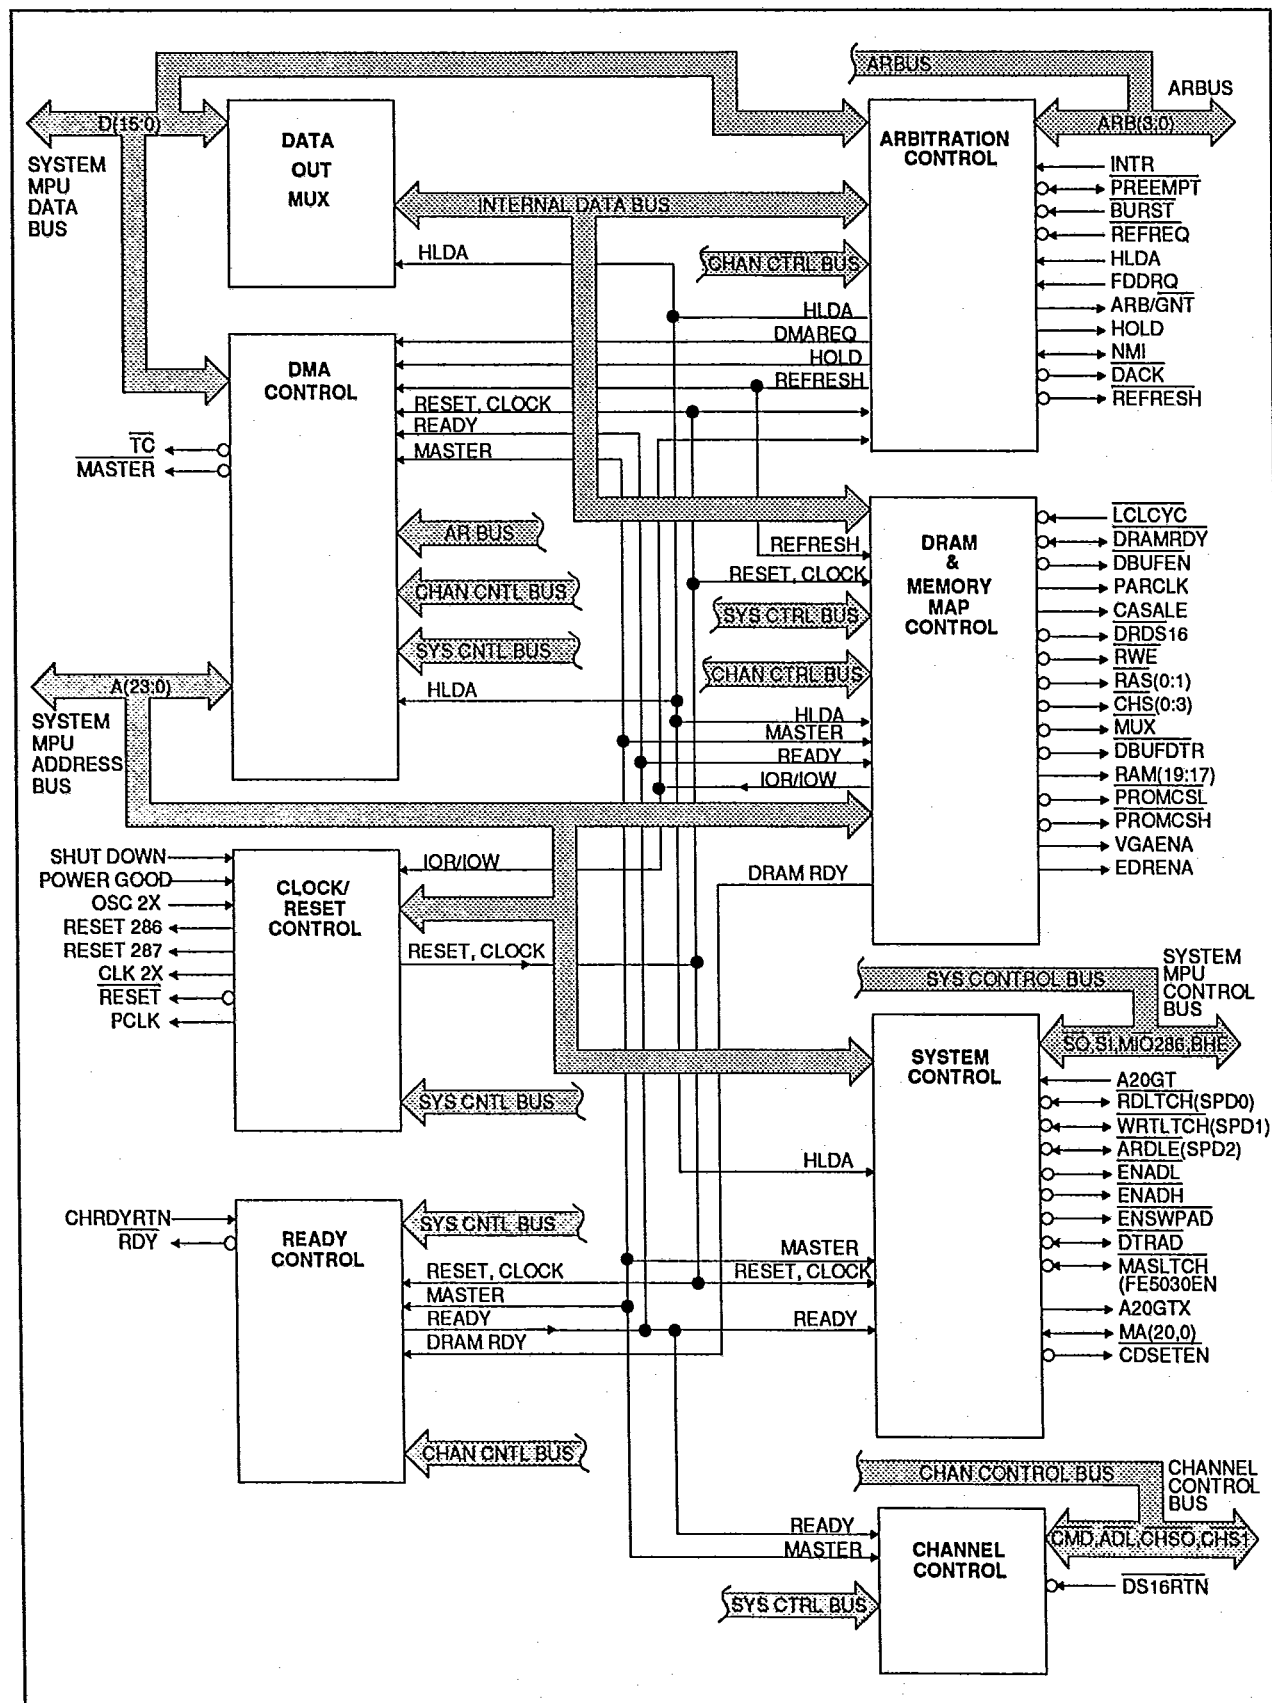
ARBUS
ARBUS
D(15:0)
DATA OUT MUX
ARBITRATION CONTROL
ARB(3:0)
SYSTEM MPU DATA BUS
INTERNAL DATA BUS
INTR
PREEMPT
BURST
REFREQ
HLDA
FDDRQ
ARB/GNT
HOLD
NMI
DACK
REFRESH
HLDA
CHAN CTRL BUS
HLDA
DMAREQ
HOLD
REFRESH
DMA CONTROL
RESET, CLOCK
READY
MASTER
TC
MASTER
AR BUS
CHAN CNTL BUS
SYS CNTL BUS
REFRESH
RESET, CLOCK
SYS CTRL BUS
CHAN CTRL BUS
DRAM & MEMORY MAP CONTROL
LCLCYC
DRAMRDY
DBUFEN
PARCLK
CASALE
DRDS16
RWE
RAS(0:1)
CHS(0:3)
MUX
DBUFDTR
RAM(19:17)
PROMCSL
PROMCSH
VGAENA
EDRENA
A(23:0)
HLDA
SYSTEM MPU ADDRESS BUS
HLDA
MASTER
READY
IOR/IOW
SHUT DOWN
POWER GOOD
OSC 2X
RESET 286
RESET 287
CLK 2X
RESET
PCLK
CLOCK/ RESET CONTROL
IOR/IOW
DRAM RDY
RESET, CLOCK
SYS CONTROL BUS
SYSTEM MPU CONTROL BUS
SO,SI,MIO286,BHE
SYSTEM CONTROL
A20GT
RDLTCH(SPD0)
WRTLTCH(SPD1)
ARDLE(SPD2)
ENADL
ENADH
ENSWPAD
DTRAD
MASLTCH (FE5030EN
A20GTX
MA(20,0)
CDSETEN
SYS CNTL BUS
HLDA
CHRDYRTN
RDY
READY CONTROL
SYS CNTL BUS
MASTER
RESET, CLOCK
RESET, CLOCK
MASTER
READY
READY
DRAM RDY
CHAN CNTL BUS
CHAN CONTROL BUS
CHANNEL CONTROL BUS
READY
MASTER
CHANNEL CONTROL
CMD,ADL,CHSO,CHS1
DS16RTN
SYS CTRL BUS